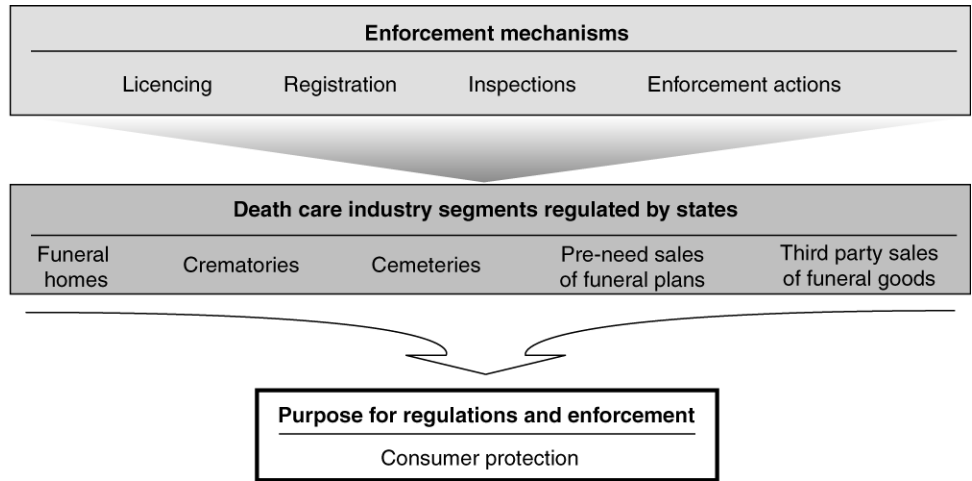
Enforcement mechanisms

Licencing Registration Inspections Enforcement actions

Death care industry segments regulated by states

Funeral homes Crematories Cemeteries Pre-need sales of funeral plans Third party sales of funeral goods

Purpose for regulations and enforcement

Consumer protection